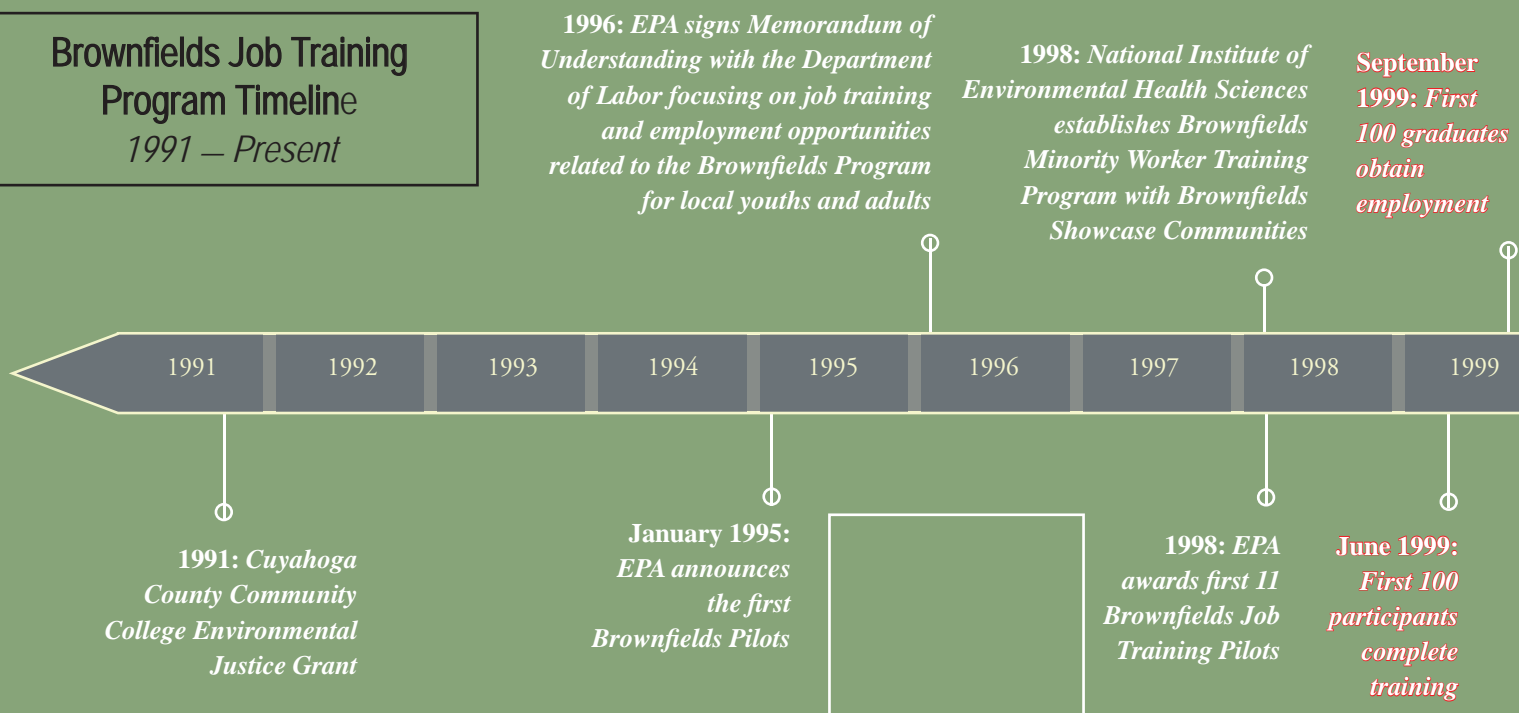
Brownfields Job Training Program Timeline
1991 – Present

1996: EPA signs Memorandum of Understanding with the Department of Labor focusing on job training and employment opportunities related to the Brownfields Program for local youths and adults

1998: National Institute of Environmental Health Sciences establishes Brownfields Minority Worker Training Program with Brownfields Showcase Communities

September 1999: First 100 graduates obtain employment

1991 1992 1993 1994 1995 1996 1997 1998 1999

1991: Cuyahoga County Community College Environmental Justice Grant

January 1995: EPA announces the first Brownfields Pilots

1998: EPA awards first 11 Brownfields Job Training Pilots

June 1999: First 100 participants complete training